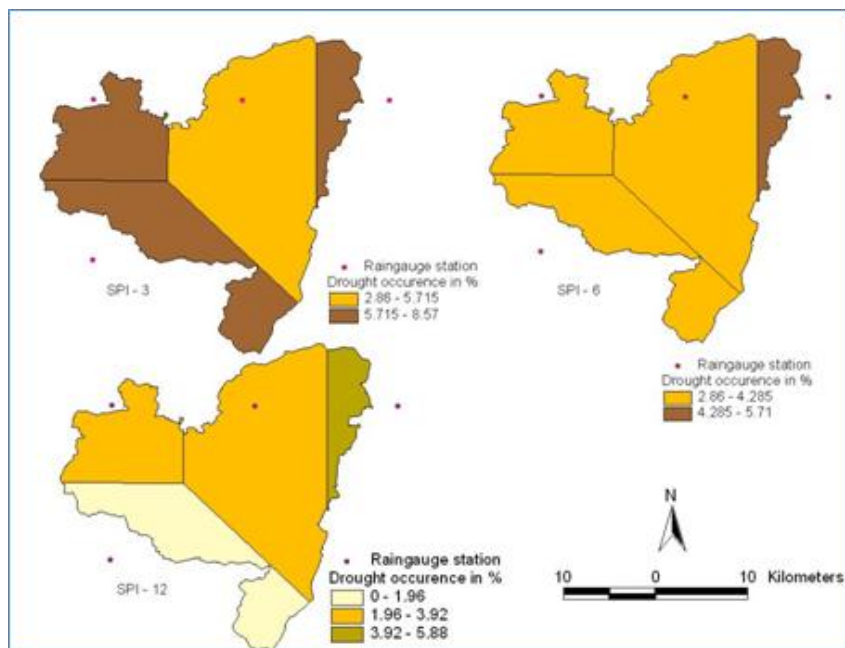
Raingauge station
Drought occurence in %
2.86 - 5.715
5.715 - 8.57

SPI - 3

SPI - 6

Raingauge station
Drought occurence in %
2.86 - 4.285
4.285 - 5.71

SPI - 12

Raingauge station
Drought occurence in %
0 - 1.96
1.96 - 3.92
3.92 - 5.88

N

10 0 10 Kilometers